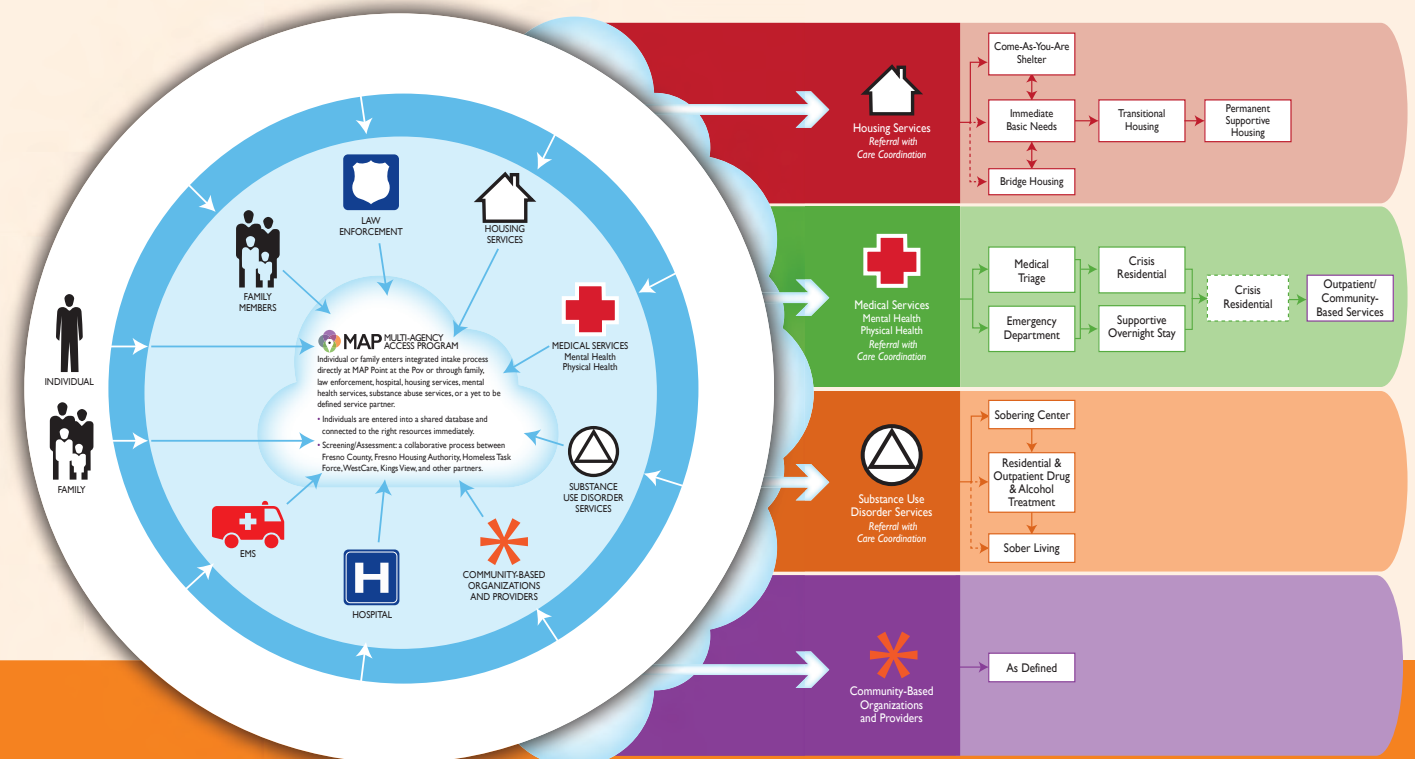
INDIVIDUAL

FAMILY

FAMILY MEMBERS

LAW ENFORCEMENT

HOUSING SERVICES

MEDICAL SERVICES
Mental Health
Physical Health

SUBSTANCE USE DISORDER SERVICES

COMMUNITY-BASED ORGANIZATIONS AND PROVIDERS

HOSPITAL

EMS

MAP MULTI-AGENCY ACCESS PROGRAM

Individual or family enters integrated intake process directly at MAP Point at the Pov or through family, law enforcement, hospital, housing services, mental health services, substance abuse services, or a yet to be defined service partner.

• Individuals are entered into a shared database and connected to the right resources immediately.

• Screening/Assessment: a collaborative process between Fresno County, Fresno Housing Authority, Homeless Task Force, WestCare, Kings View, and other partners.

Housing Services
Referral with Care Coordination

Come-As-You-Are Shelter

Immediate Basic Needs

Transitional Housing

Permanent Supportive Housing

Bridge Housing

Medical Services
Mental Health
Physical Health
Referral with Care Coordination

Medical Triage

Emergency Department

Crisis Residential

Supportive Overnight Stay

Crisis Residential

Outpatient/ Community-Based Services

Substance Use Disorder Services
Referral with Care Coordination

Sobering Center

Residential & Outpatient Drug & Alcohol Treatment

Sober Living

Community-Based Organizations and Providers

As Defined